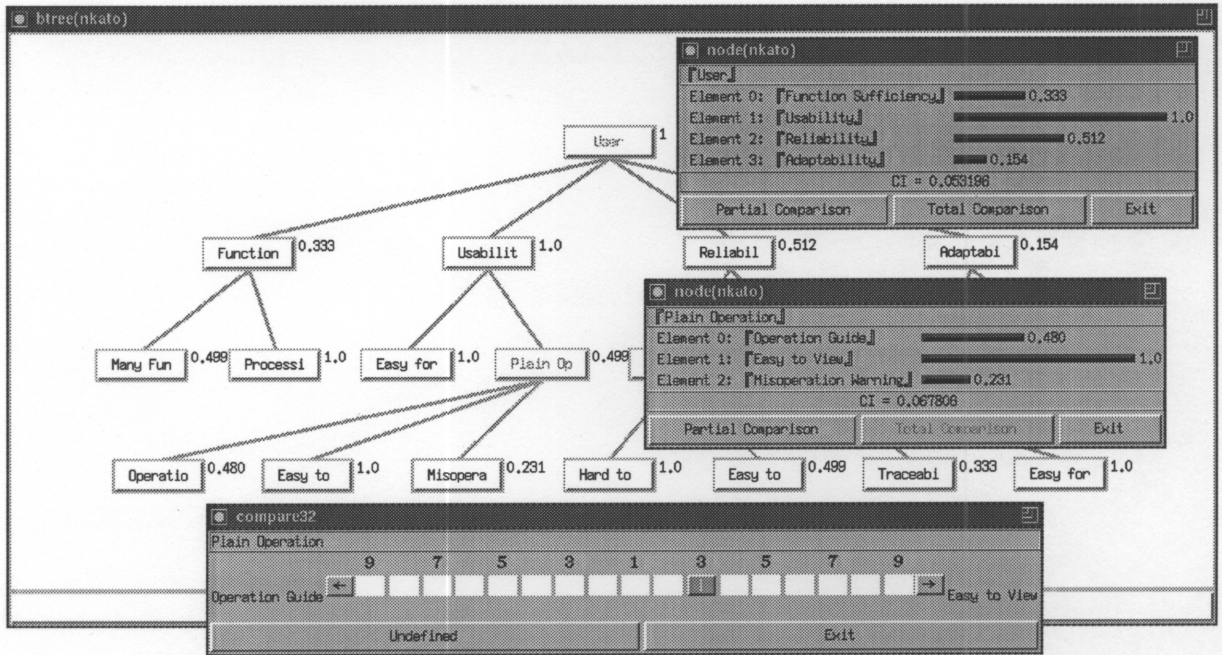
btree(nkato)

node(nkato)

『User』

Element 0: 『Function Sufficiency』 0.333

Element 1: 『Usability』 1.0

Element 2: 『Reliability』 0.512

Element 3: 『Adaptability』 0.154

CI = 0.053186

Partial Comparison | Total Comparison | Exit

User 1

Function 0.333

Usabilit 1.0

Reliabil 0.512

Adaptabi 0.154

node(nkato)

『Plain Operation』

Element 0: 『Operation Guide』 0.480

Element 1: 『Easy to View』 1.0

Element 2: 『Misoperation Warning』 0.231

CI = 0.067806

Partial Comparison | Total Comparison | Exit

Many Fun 0.499

Processi 1.0

Easy for 1.0

Plain Op 0.499

Operatio 0.480

Easy to 1.0

Misopera 0.231

Hard to 1.0

Easy to 0.499

Traceabi 0.333

Easy for 1.0

compare32

Plain Operation

9 7 5 3 1 3 5 7 9

Operation Guide ← → Easy to View

Undefined | Exit